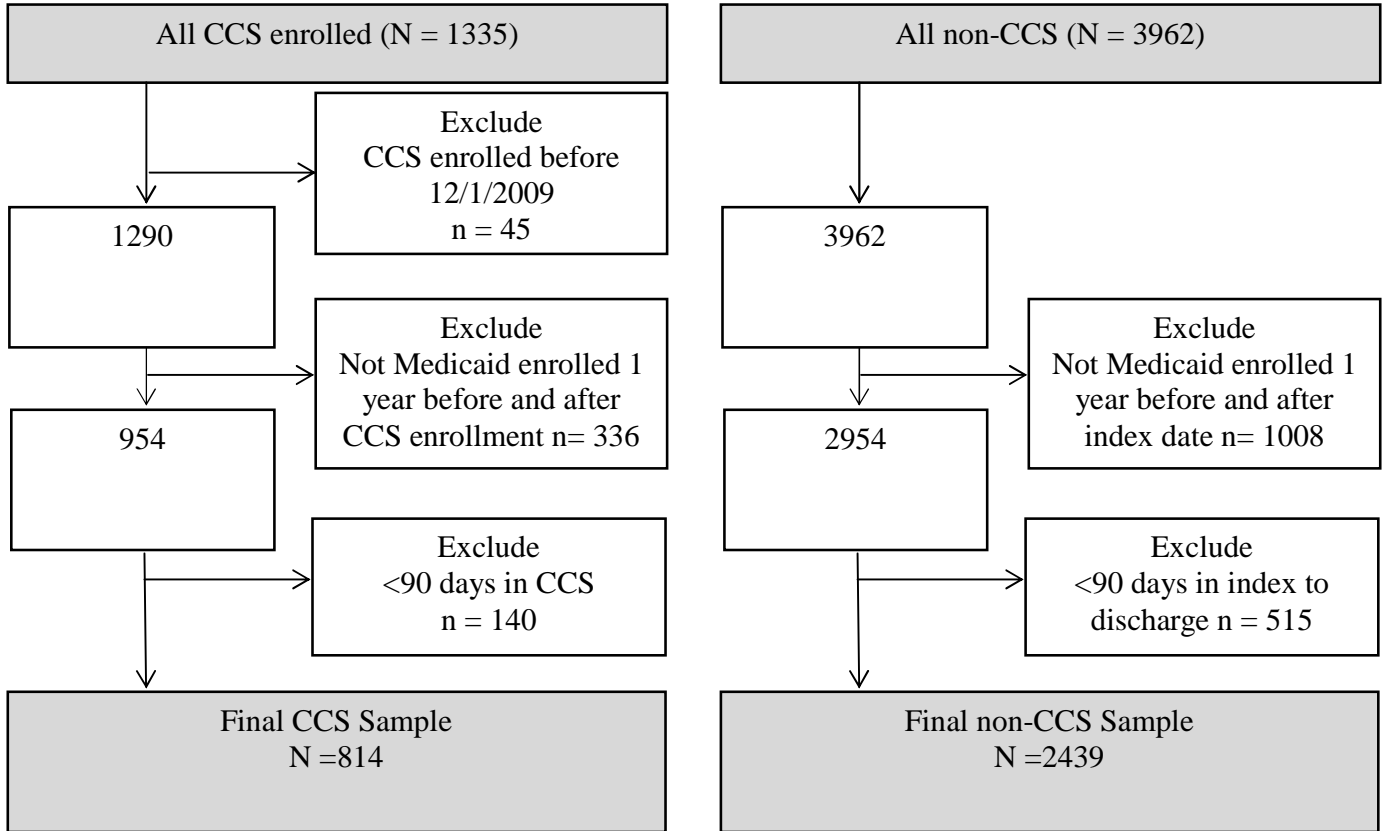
All CCS enrolled (N = 1335)

Exclude
CCS enrolled before 12/1/2009
n = 45

1290

Exclude
Not Medicaid enrolled 1 year before and after CCS enrollment n= 336

954

Exclude
<90 days in CCS
n = 140

Final CCS Sample
N =814

All non-CCS (N = 3962)

3962

Exclude
Not Medicaid enrolled 1 year before and after index date n= 1008

2954

Exclude
<90 days in index to discharge n = 515

Final non-CCS Sample
N =2439